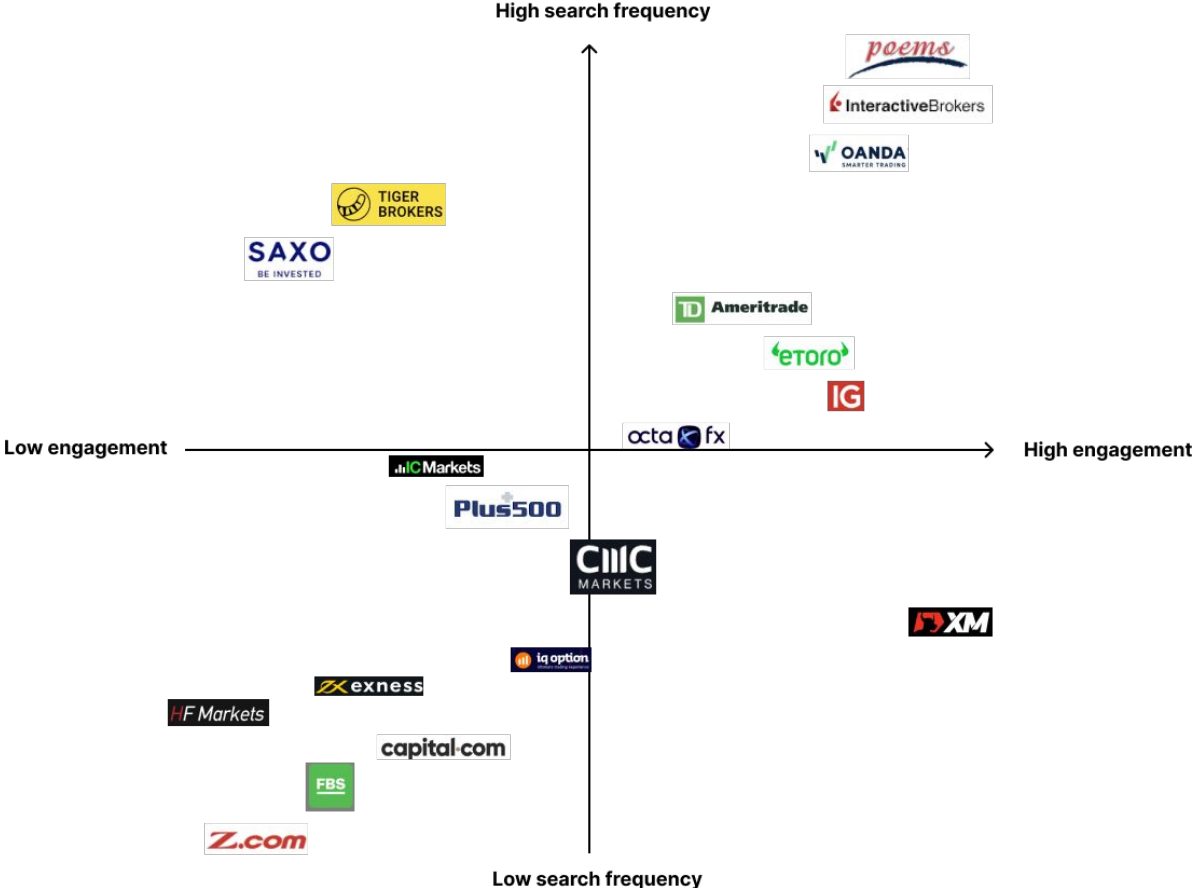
High search frequency

poems

InteractiveBrokers

OANDA
SMARTER TRADING

TIGER BROKERS

SAXO
BE INVESTED

TD Ameritrade

eToro

IG

Low engagement

octa fx

High engagement

ICMarkets

Plus500

CMC MARKETS

XM

iq option

exness

HF Markets

capital.com

FBS

Z.com

Low search frequency